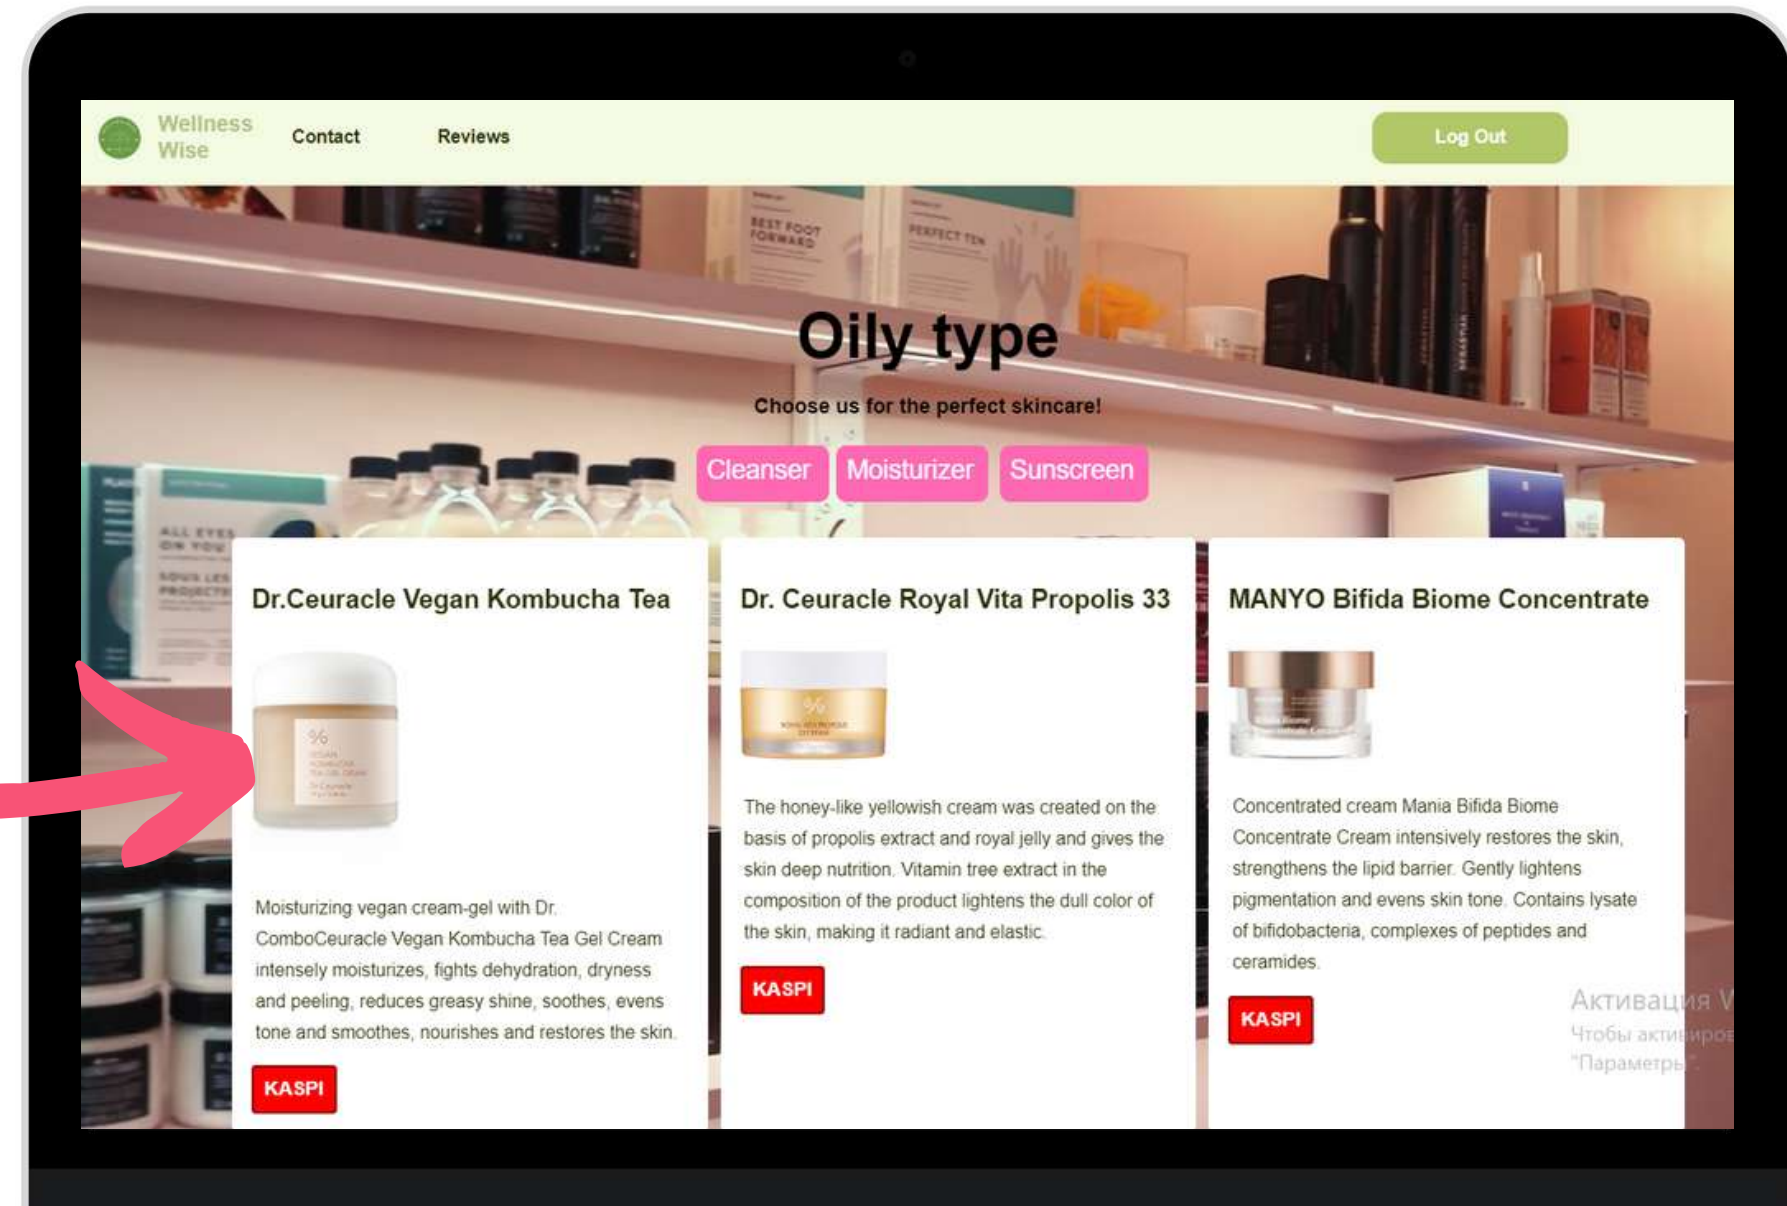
Wellness Wise

Contact

Reviews

Log Out

Oily type

Choose us for the perfect skincare!

Cleanser

Moisturizer

Sunscreen

Dr.Ceuracle Vegan Kombucha Tea

Moisturizing vegan cream-gel with Dr. ComboCeuracle Vegan Kombucha Tea Gel Cream intensely moisturizes, fights dehydration, dryness and peeling, reduces greasy shine, soothes, evens tone and smoothes, nourishes and restores the skin.

KASPI

Dr. Ceuracle Royal Vita Propolis 33

The honey-like yellowish cream was created on the basis of propolis extract and royal jelly and gives the skin deep nutrition. Vitamin tree extract in the composition of the product lightens the dull color of the skin, making it radiant and elastic.

KASPI

MANYO Bifida Biome Concentrate

Concentrated cream Mania Bifida Biome Concentrate Cream intensively restores the skin, strengthens the lipid barrier. Gently lightens pigmentation and evens skin tone. Contains lysate of bifidobacteria, complexes of peptides and ceramides.

KASPI

Активация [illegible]
Чтобы активиро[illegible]
"Параметры".